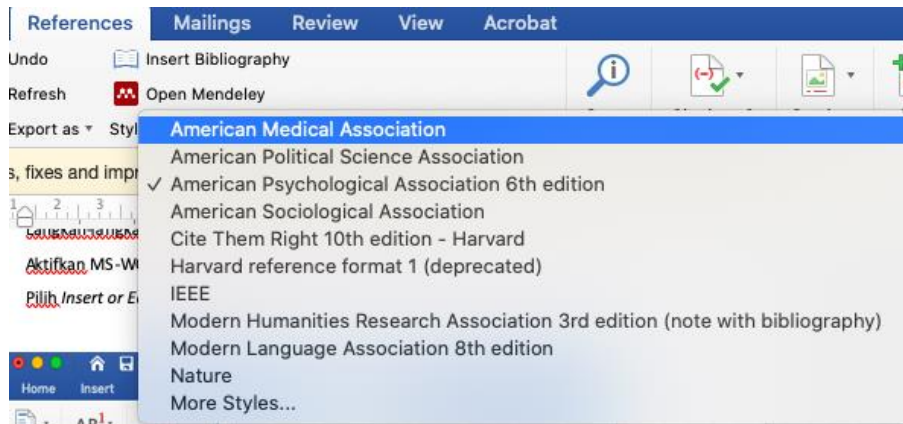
References Mailings Review View Acrobat

Undo
Insert Bibliography
Refresh
Open Mendeley
Export as ▾ Styl

s, fixes and impr

Langkah-langka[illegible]

Aktifkan MS-W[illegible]

Pilih Insert or E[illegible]

Home Insert

American Medical Association
American Political Science Association
✓ American Psychological Association 6th edition
American Sociological Association
Cite Them Right 10th edition - Harvard
Harvard reference format 1 (deprecated)
IEEE
Modern Humanities Research Association 3rd edition (note with bibliography)
Modern Language Association 8th edition
Nature
More Styles...